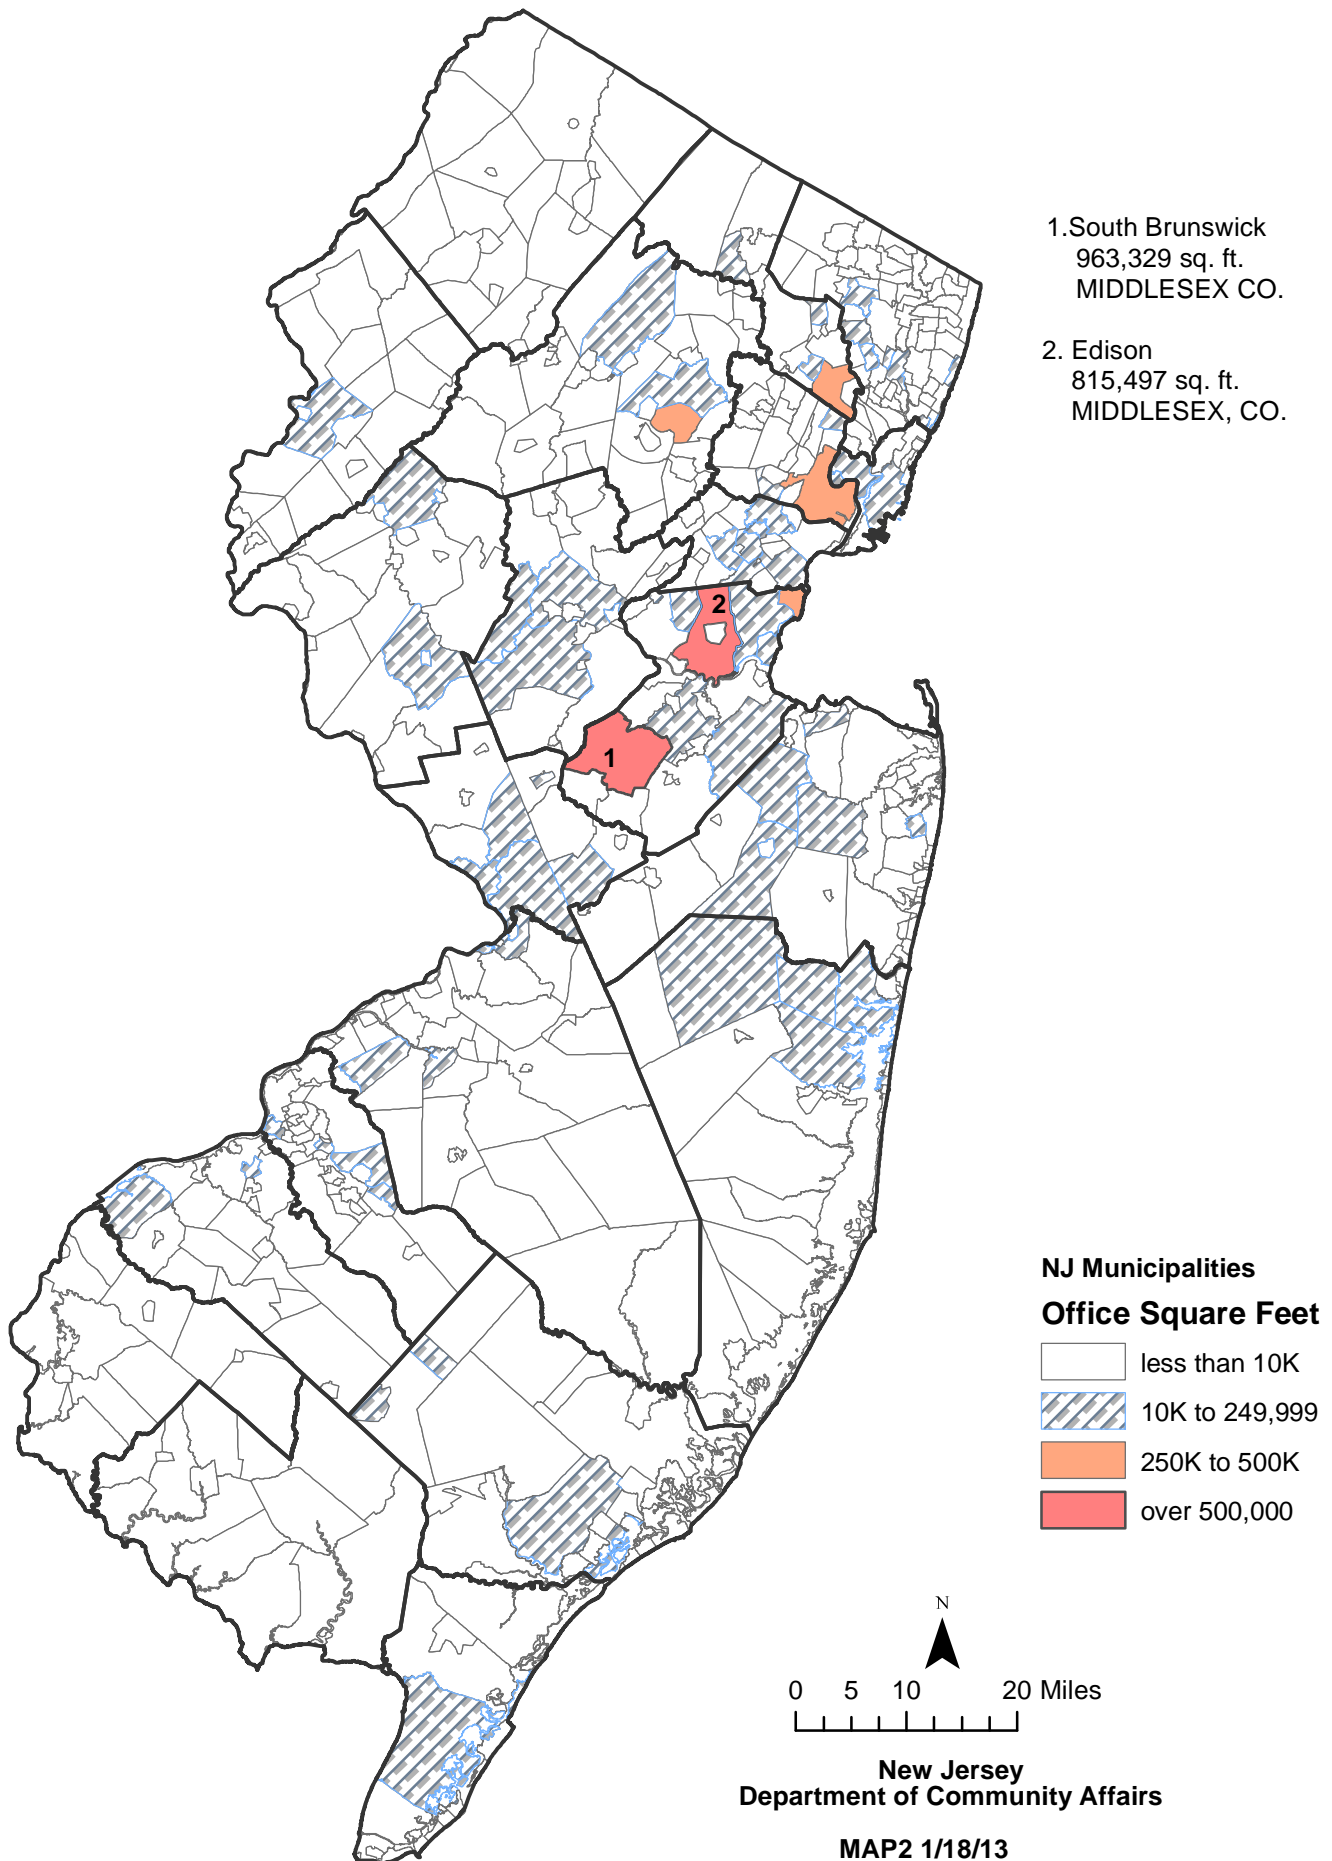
1.South Brunswick
963,329 sq. ft.
MIDDLESEX CO.

2. Edison
815,497 sq. ft.
MIDDLESEX, CO.

2

1

NJ Municipalities

Office Square Feet

less than 10K
10K to 249,999
250K to 500K
over 500,000

N

0 5 10 20 Miles

New Jersey
Department of Community Affairs

MAP2 1/18/13